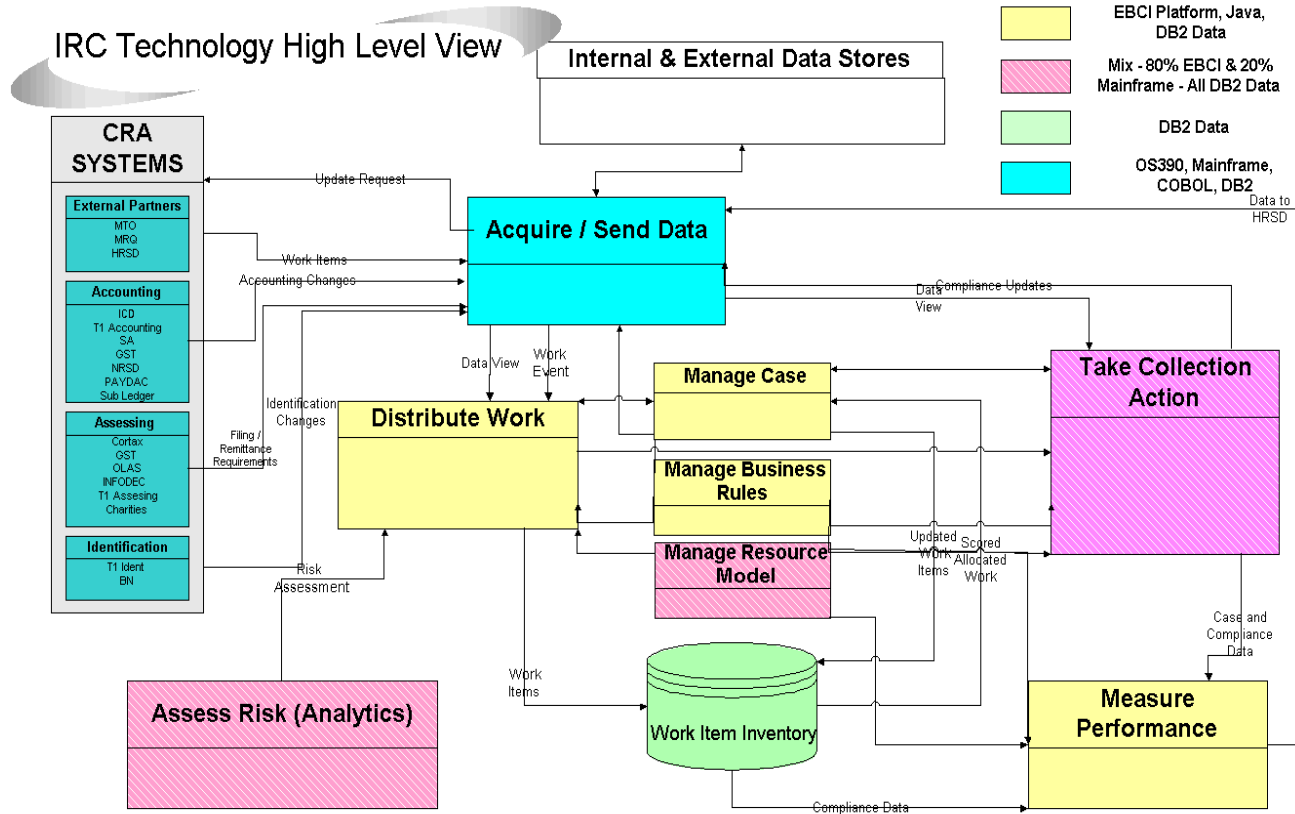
IRC Technology High Level View

Internal & External Data Stores

EBCI Platform, Java, DB2 Data

Mix - 80% EBCI & 20% Mainframe - All DB2 Data

DB2 Data

OS390, Mainframe, COBOL, DB2

CRA SYSTEMS

External Partners
MTO
MRQ
HRSD

Accounting
ICD
T1 Accounting
SA
GST
NRSD
PAYDAC
Sub Ledger

Assessing
Cortax
GST
OLAS
INFODEC
T1 Assesing
Charities

Identification
T1 Ident
BN

Update Request

Work Items

Accounting Changes

Identification Changes

Filing / Remittance Requirements

Risk Assessment

Acquire / Send Data

Data to HRSD

Compliance Updates

Data View

Data View

Work Event

Distribute Work

Manage Case

Take Collection Action

Manage Business Rules

Manage Resource Model

Updated Work Items

Scored Allocated Work

Case and Compliance Data

Work Items

Work Item Inventory

Assess Risk (Analytics)

Measure Performance

Compliance Data